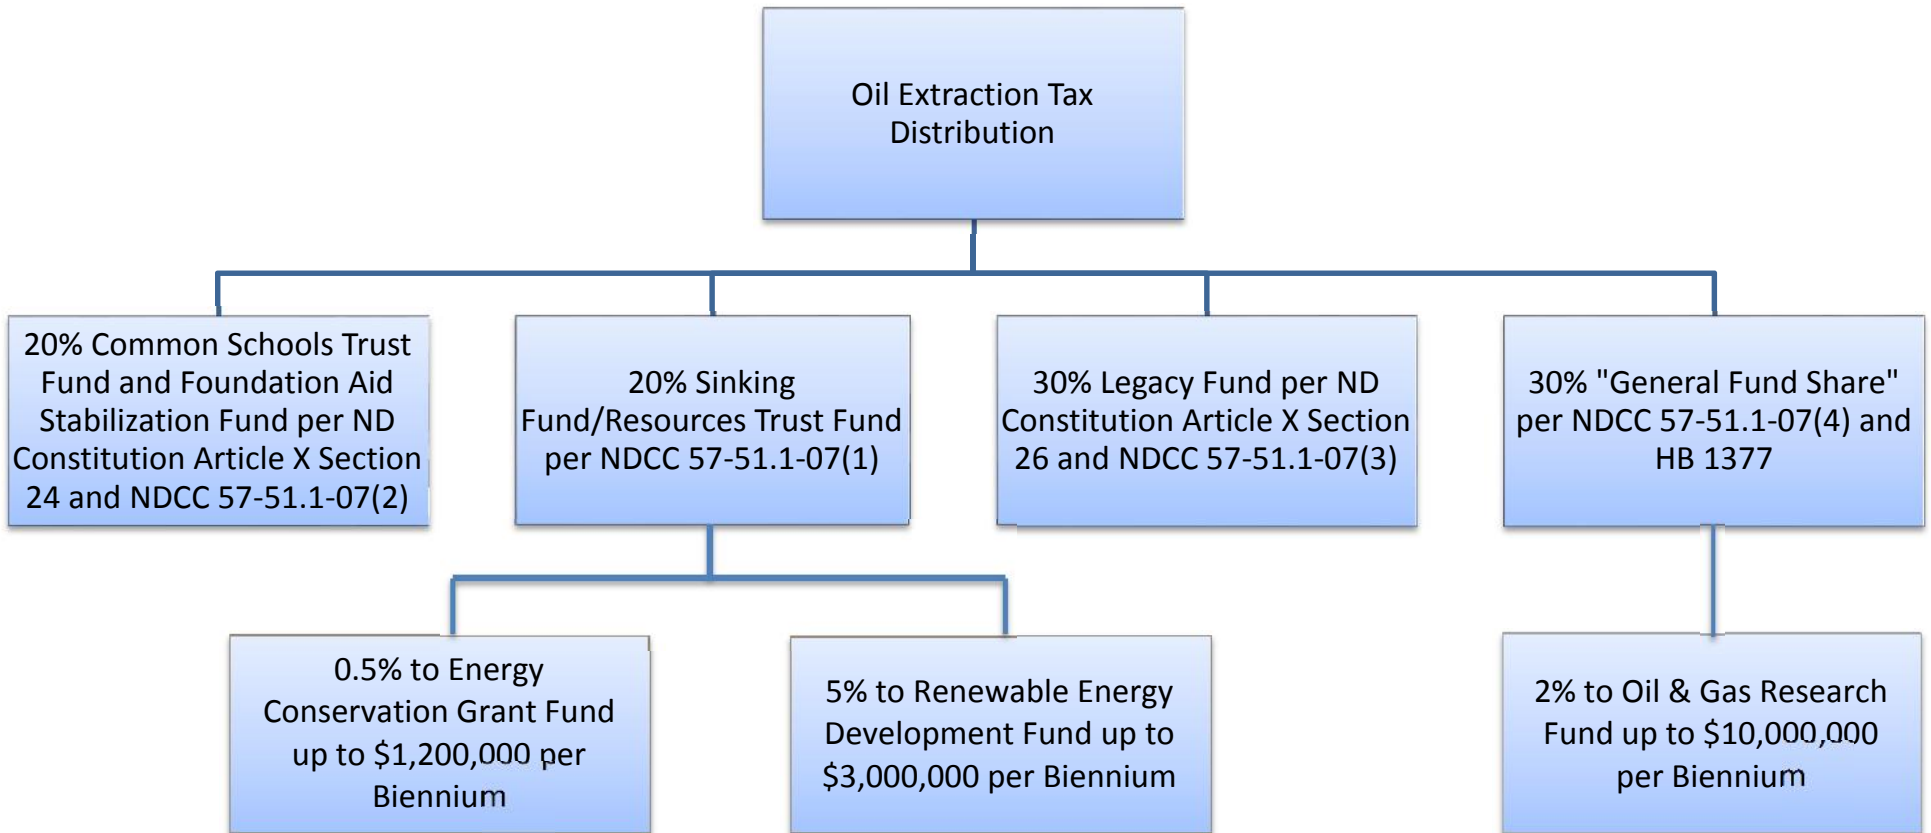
Oil Extraction Tax Distribution

20% Common Schools Trust Fund and Foundation Aid Stabilization Fund per ND Constitution Article X Section 24 and NDCC 57-51.1-07(2)

20% Sinking Fund/Resources Trust Fund per NDCC 57-51.1-07(1)

30% Legacy Fund per ND Constitution Article X Section 26 and NDCC 57-51.1-07(3)

30% "General Fund Share" per NDCC 57-51.1-07(4) and HB 1377

0.5% to Energy Conservation Grant Fund up to $1,200,000 per Biennium

5% to Renewable Energy Development Fund up to $3,000,000 per Biennium

2% to Oil & Gas Research Fund up to $10,000,000 per Biennium